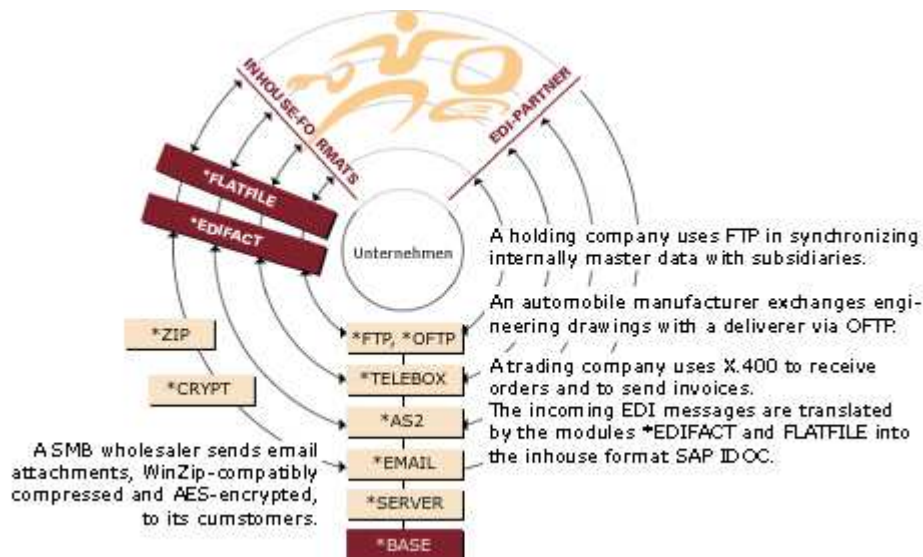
INHOUSE-FORMATS

EDI-PARTNER

*FLATFILE

*EDIFACT

Unternehmen

A holding company uses FTP in synchronizing internally master data with subsidiaries.

An automobile manufacturer exchanges engineering drawings with a deliverer via OFTP.

*ZIP

*FTP, *OFTP

A trading company uses X.400 to receive orders and to send invoices.
The incoming EDI messages are translated by the modules *EDIFACT and FLATFILE into the inhouse format SAP IDOC.

*CRYPT

*TELEBOX

*AS2

A SMB wholesaler sends email attachments, WinZip-compatibly compressed and AES-encrypted, to its cumstomers.

*EMAIL

*SERVER

*BASE